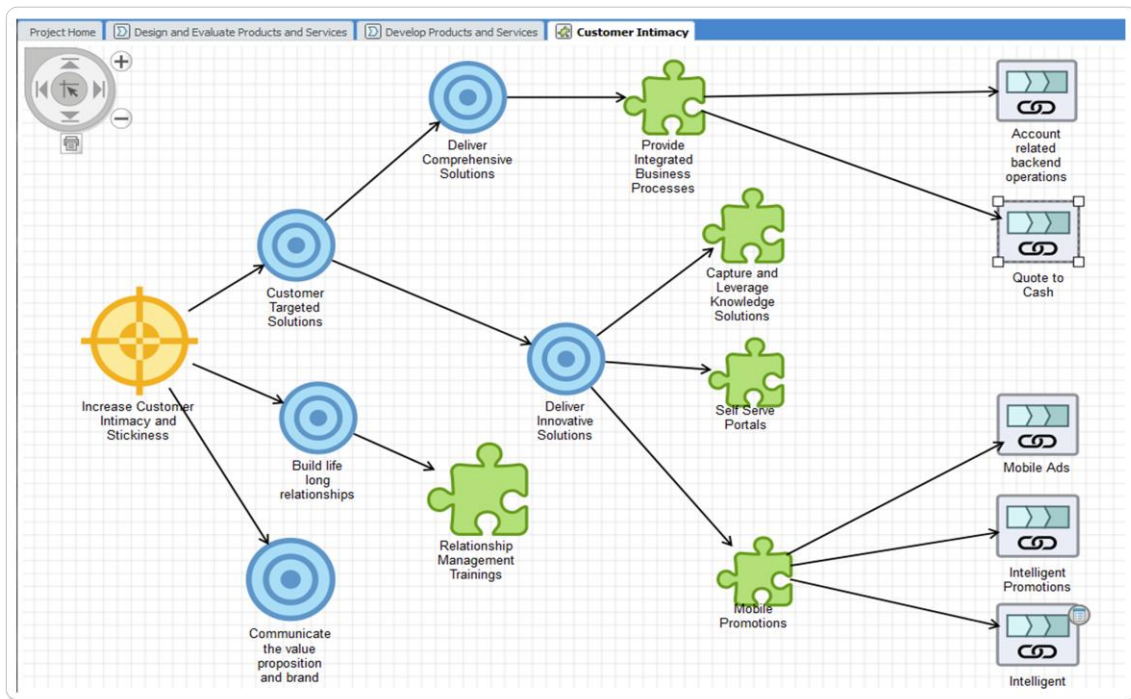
Project Home | Design and Evaluate Products and Services | Develop Products and Services | Customer Intimacy

Increase Customer Intimacy and Stickiness

Customer Targeted Solutions

Build life long relationships

Communicate the value proposition and brand

Deliver Comprehensive Solutions

Deliver Innovative Solutions

Relationship Management Trainings

Provide Integrated Business Processes

Capture and Leverage Knowledge Solutions

Self Serve Portals

Mobile Promotions

Account related backend operations

Quote to Cash

Mobile Ads

Intelligent Promotions

Intelligent